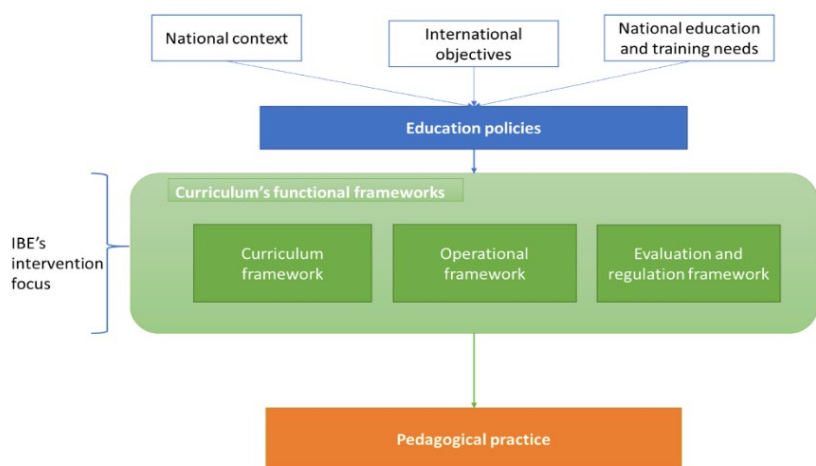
National context

International objectives

National education and training needs

Education policies

IBE's intervention focus

Curriculum's functional frameworks

Curriculum framework

Operational framework

Evaluation and regulation framework

Pedagogical practice